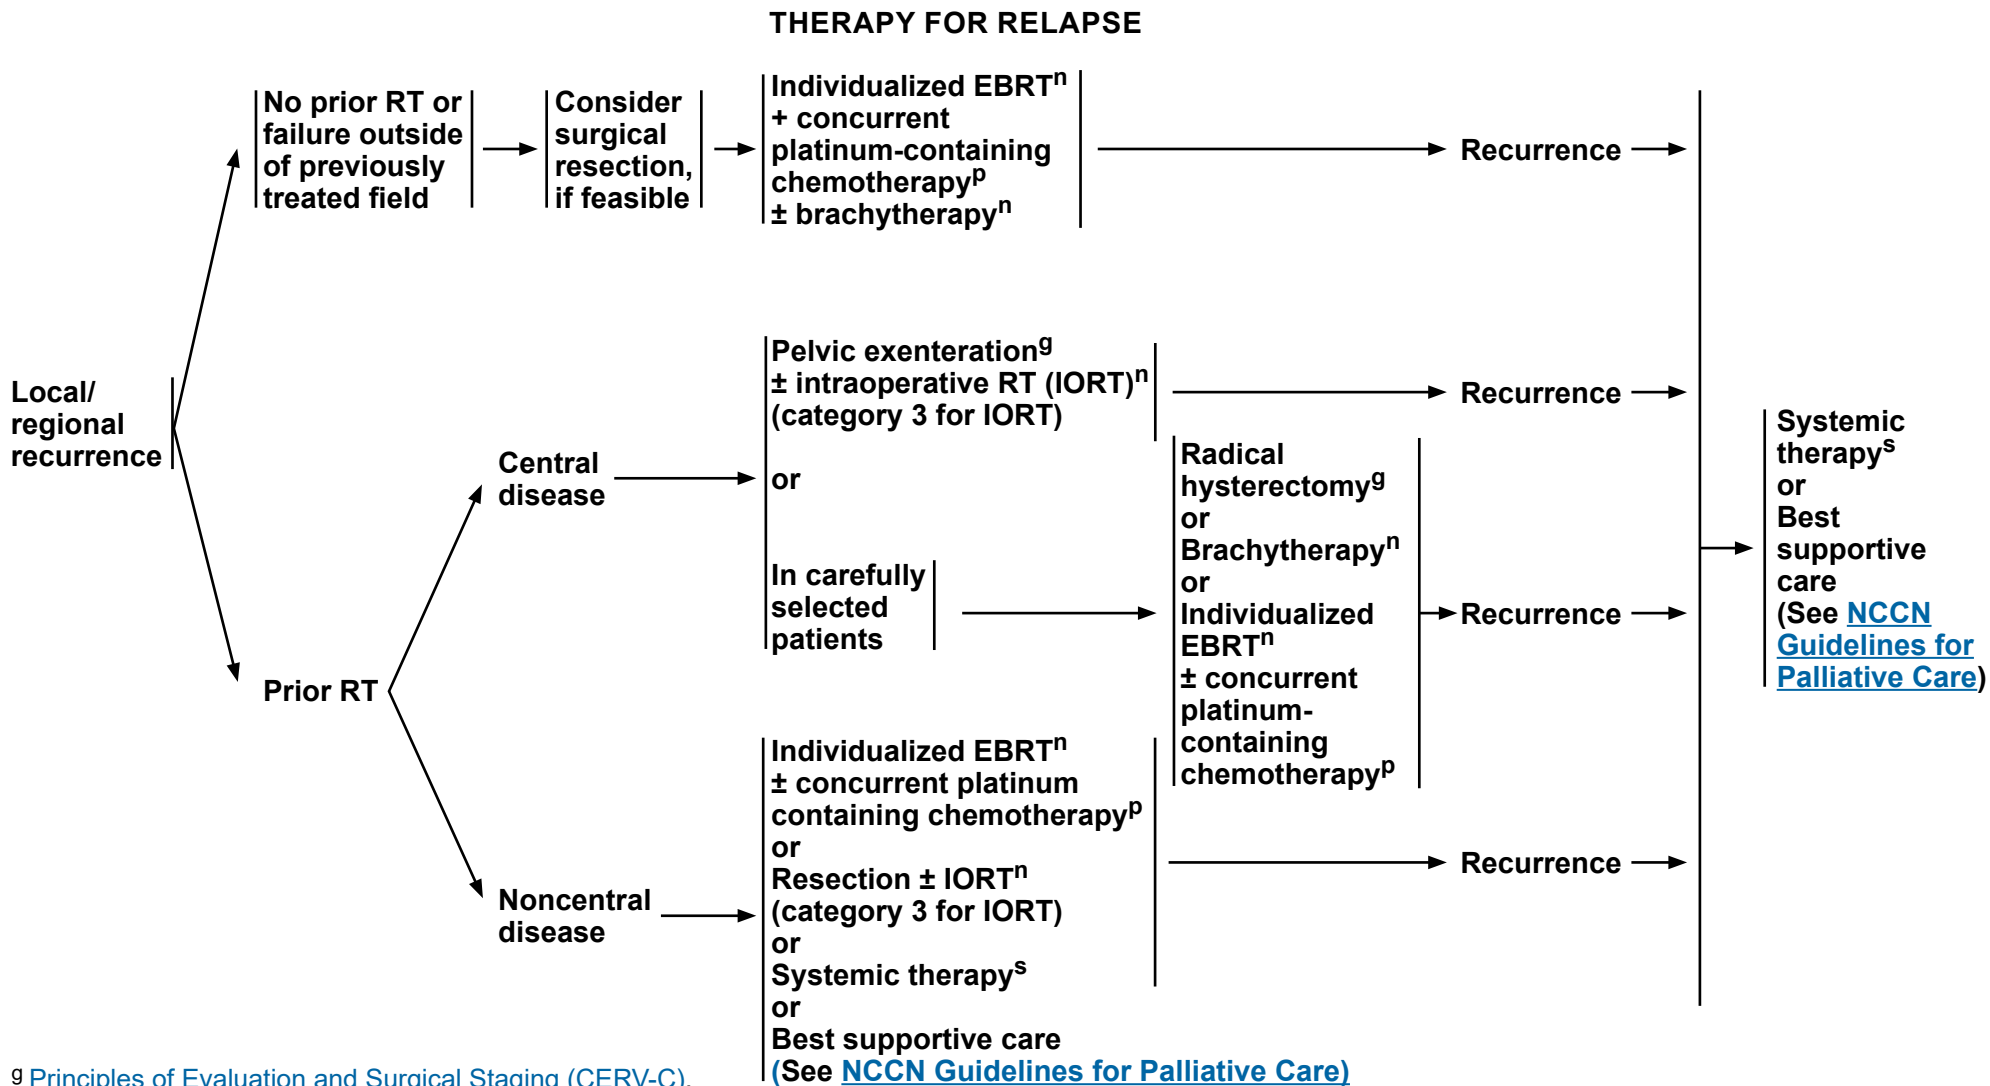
THERAPY FOR RELAPSE

Local/ regional recurrence

No prior RT or failure outside of previously treated field

Consider surgical resection, if feasible

Individualized EBRT$^n$ + concurrent platinum-containing chemotherapy$^p$ ± brachytherapy$^n$

Recurrence

Prior RT

Central disease

Pelvic exenteration$^g$ ± intraoperative RT (IORT)$^n$ (category 3 for IORT)

Recurrence

or

In carefully selected patients

Radical hysterectomy$^g$ or Brachytherapy$^n$ or Individualized EBRT$^n$ ± concurrent platinum-containing chemotherapy$^p$

Recurrence

Noncentral disease

Individualized EBRT$^n$ ± concurrent platinum containing chemotherapy$^p$ or Resection ± IORT$^n$ (category 3 for IORT) or Systemic therapy$^s$ or Best supportive care (See NCCN Guidelines for Palliative Care)

Recurrence

Systemic therapy$^s$ or Best supportive care (See NCCN Guidelines for Palliative Care)

$^g$ Principles of Evaluation and Surgical Staging (CERV-C).